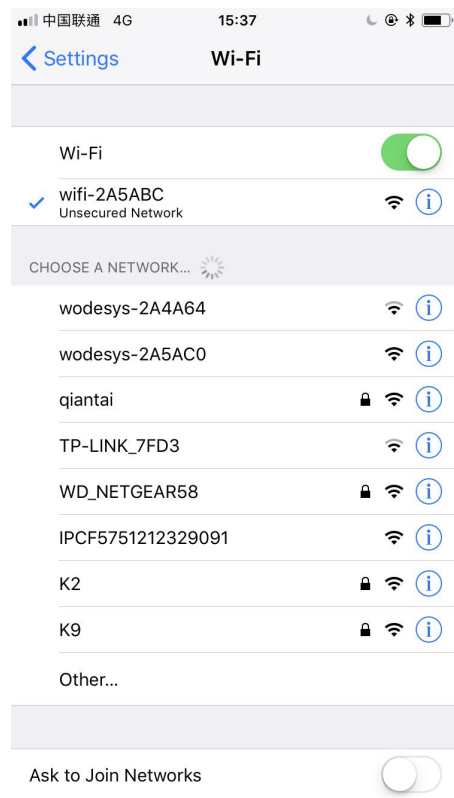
中国联通 4G 15:37

Settings Wi-Fi

Wi-Fi

wifi-2A5ABC
Unsecured Network

CHOOSE A NETWORK...

wodesys-2A4A64

wodesys-2A5AC0

qiantai

TP-LINK_7FD3

WD_NETGEAR58

IPCF5751212329091

K2

K9

Other...

Ask to Join Networks